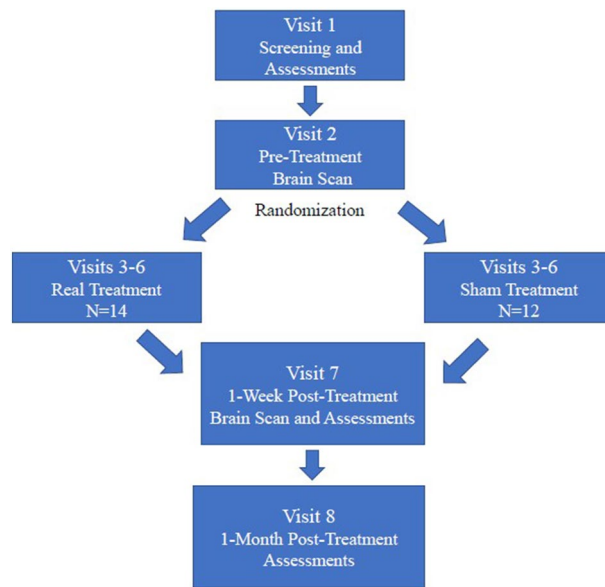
Visit 1
Screening and Assessments

Visit 2
Pre-Treatment Brain Scan

Randomization

Visits 3-6
Real Treatment
N=14

Visits 3-6
Sham Treatment
N=12

Visit 7
1-Week Post-Treatment Brain Scan and Assessments

Visit 8
1-Month Post-Treatment Assessments